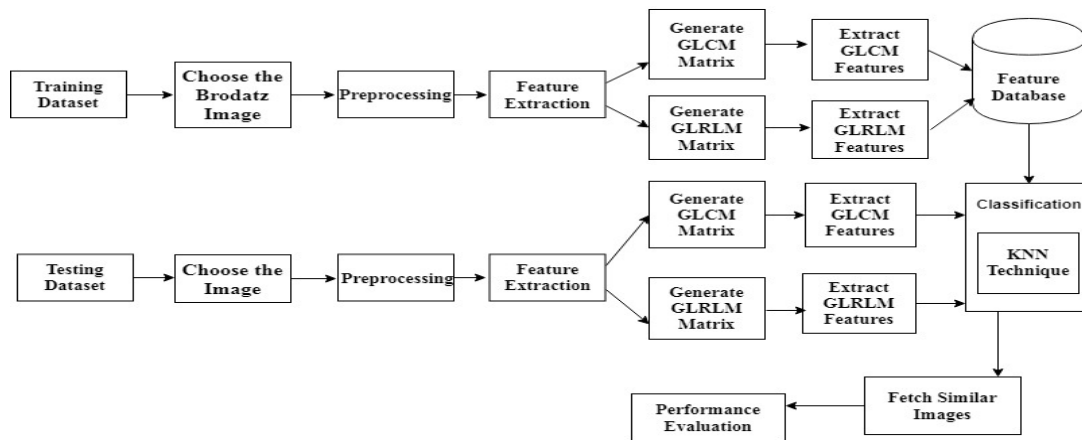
Training Dataset

Choose the Brodatz Image

Preprocessing

Feature Extraction

Generate GLCM Matrix

Extract GLCM Features

Generate GLRLM Matrix

Extract GLRLM Features

Feature Database

Testing Dataset

Choose the Image

Preprocessing

Feature Extraction

Generate GLCM Matrix

Extract GLCM Features

Generate GLRLM Matrix

Extract GLRLM Features

Classification

KNN Technique

Fetch Similar Images

Performance Evaluation